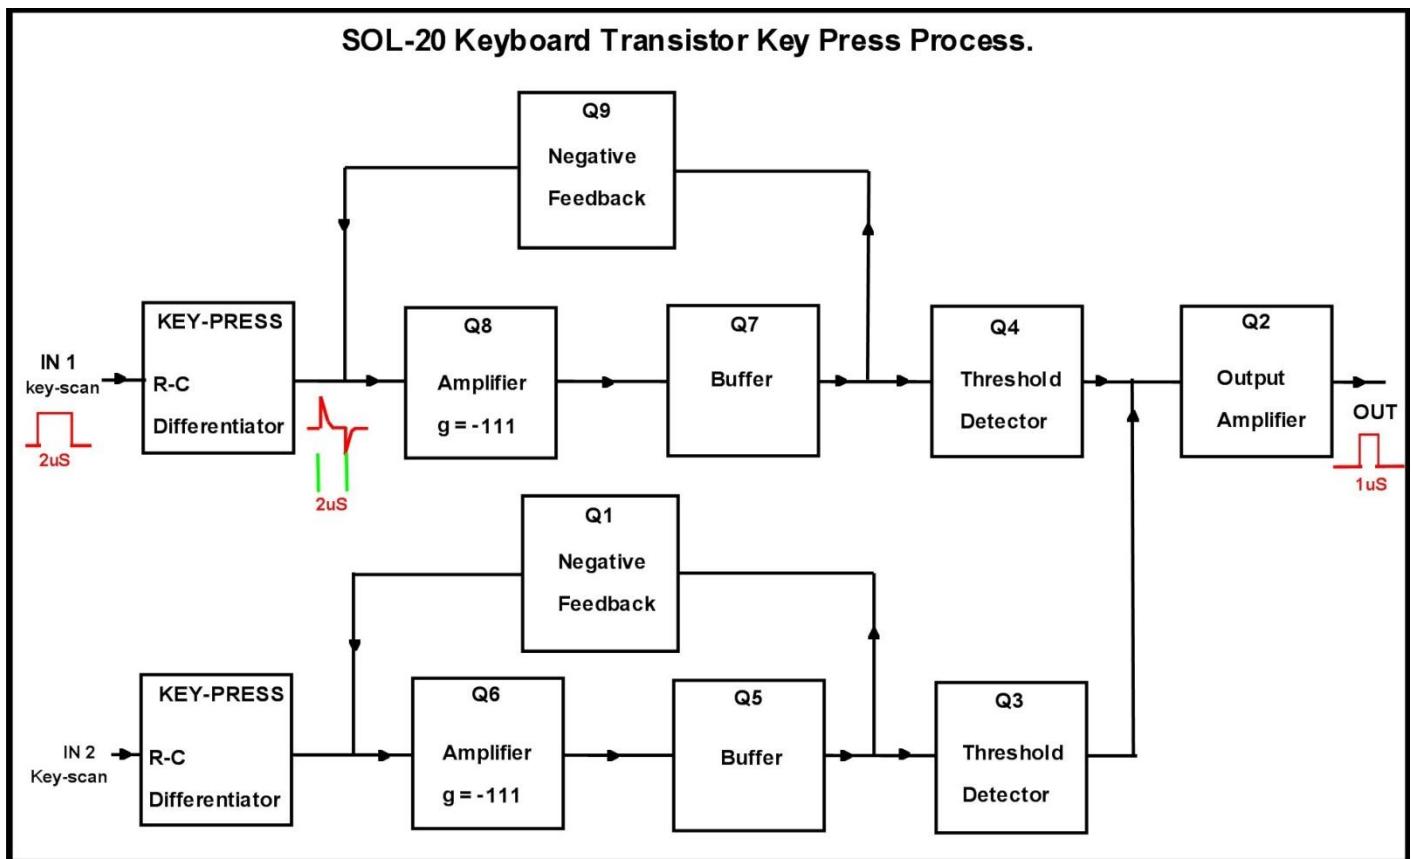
SOL-20 Keyboard Transistor Key Press Process.

Q9
Negative
Feedback

IN 1
key-scan

2uS

KEY-PRESS
R-C
Differentiator

2uS

Q8
Amplifier
g = -111

Q7
Buffer

Q4
Threshold
Detector

Q2
Output
Amplifier

OUT

1uS

Q1
Negative
Feedback

IN 2
Key-scan

KEY-PRESS
R-C
Differentiator

Q6
Amplifier
g = -111

Q5
Buffer

Q3
Threshold
Detector